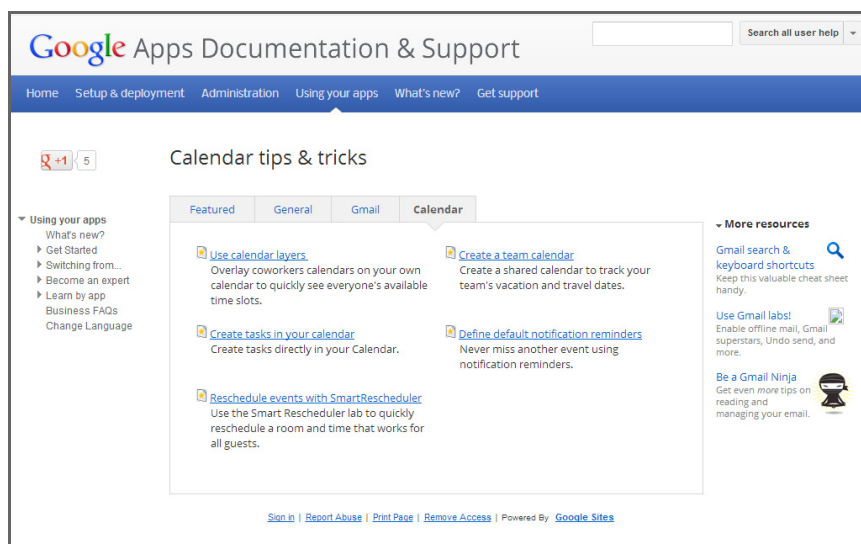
Google Apps Documentation & Support

Search all user help

Home Setup & deployment Administration Using your apps What's new? Get support

+1 5

Calendar tips & tricks

Using your apps
What's new?
Get Started
Switching from...
Become an expert
Learn by app
Business FAQs
Change Language

| Featured | General | Gmail | Calendar |
|---|---|---|---|

Use calendar layers
Overlay coworkers calendars on your own calendar to quickly see everyone's available time slots.

Create a team calendar
Create a shared calendar to track your team's vacation and travel dates.

Create tasks in your calendar
Create tasks directly in your Calendar.

Define default notification reminders
Never miss another event using notification reminders.

Reschedule events with SmartRescheduler
Use the Smart Rescheduler lab to quickly reschedule a room and time that works for all guests.

More resources

Gmail search & keyboard shortcuts
Keep this valuable cheat sheet handy.

Use Gmail labs!
Enable offline mail, Gmail superstars, Undo send, and more.

Be a Gmail Ninja
Get even more tips on reading and managing your email.

Sign in | Report Abuse | Print Page | Remove Access | Powered By Google Sites